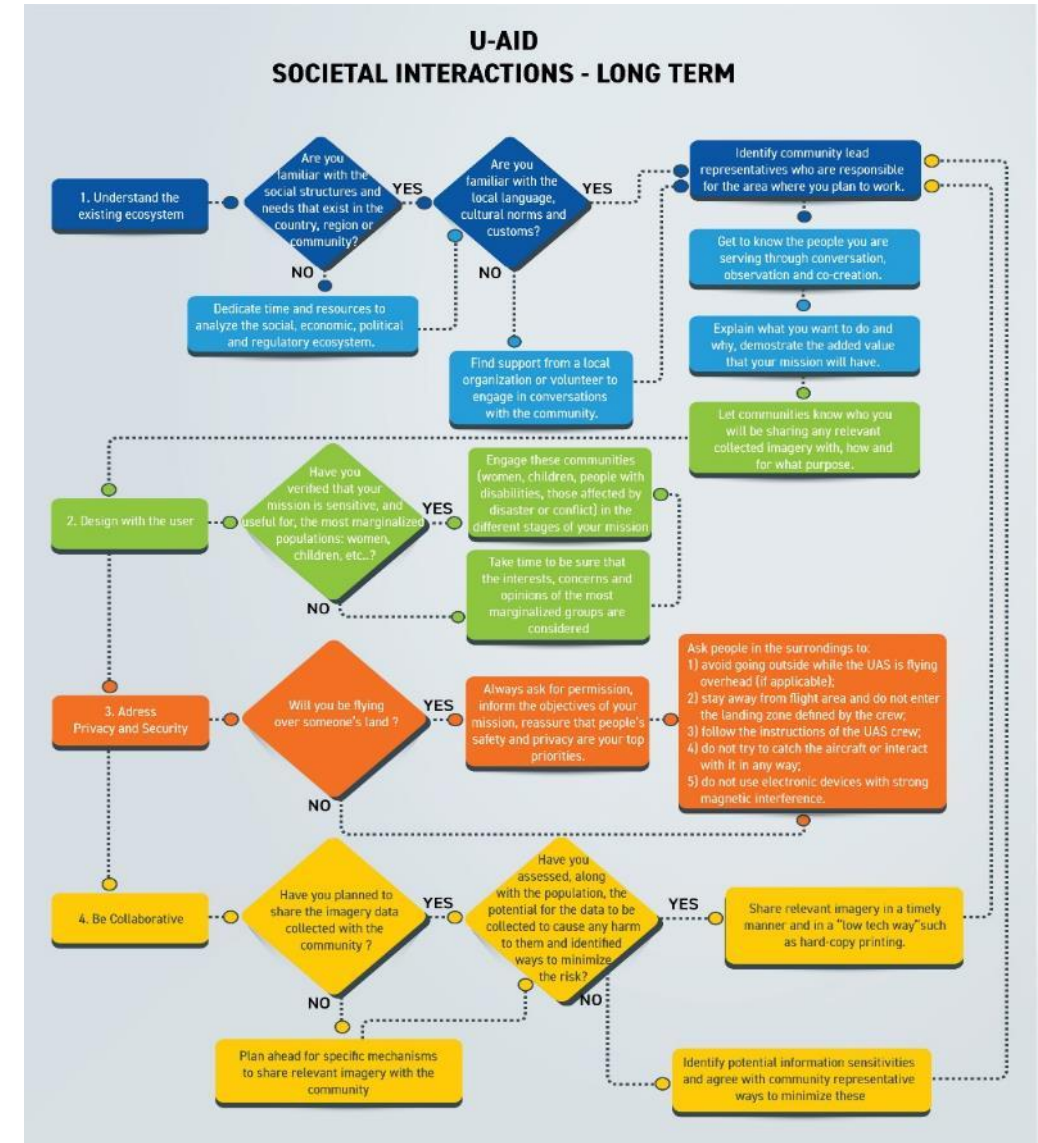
U-AID
SOCIETAL INTERACTIONS - LONG TERM

1. Understand the existing ecosystem

Are you familiar with the social structures and needs that exist in the country, region or community?

YES

NO

Dedicate time and resources to analyze the social, economic, political and regulatory ecosystem.

Are you familiar with the local language, cultural norms and customs?

YES

NO

Find support from a local organization or volunteer to engage in conversations with the community.

Identify community lead representatives who are responsible for the area where you plan to work.

Get to know the people you are serving through conversation, observation and co-creation.

Explain what you want to do and why, demostrate the added value that your mission will have.

Let communities know who you will be sharing any relevant collected imagery with, how and for what purpose.

2. Design with the user

Have you verified that your mission is sensitive, and useful for, the most marginalized populations: women, children, etc..?

YES

NO

Engage these communities (women, children, people with disabilities, those affected by disaster or conflict) in the different stages of your mission

Take time to be sure that the interests, concerns and opinions of the most marginalized groups are considered

3. Adress Privacy and Security

Will you be flying over someone's land ?

YES

NO

Always ask for permission, inform the objectives of your mission, reassure that people's safety and privacy are your top priorities.

Ask people in the surroundings to:
1) avoid going outside while the UAS is flying overhead (if applicable);
2) stay away from flight area and do not enter the landing zone defined by the crew;
3) follow the instructions of the UAS crew;
4) do not try to catch the aircraft or interact with it in any way;
5) do not use electronic devices with strong magnetic interference.

4. Be Collaborative

Have you planned to share the imagery data collected with the community ?

YES

NO

Have you assessed, along with the population, the potential for the data to be collected to cause any harm to them and identified ways to minimize the risk?

YES

NO

Share relevant imagery in a timely manner and in a "low tech way"such as hard-copy printing.

Plan ahead for specific mechanisms to share relevant imagery with the community

Identify potential information sensitivities and agree with community representative ways to minimize these